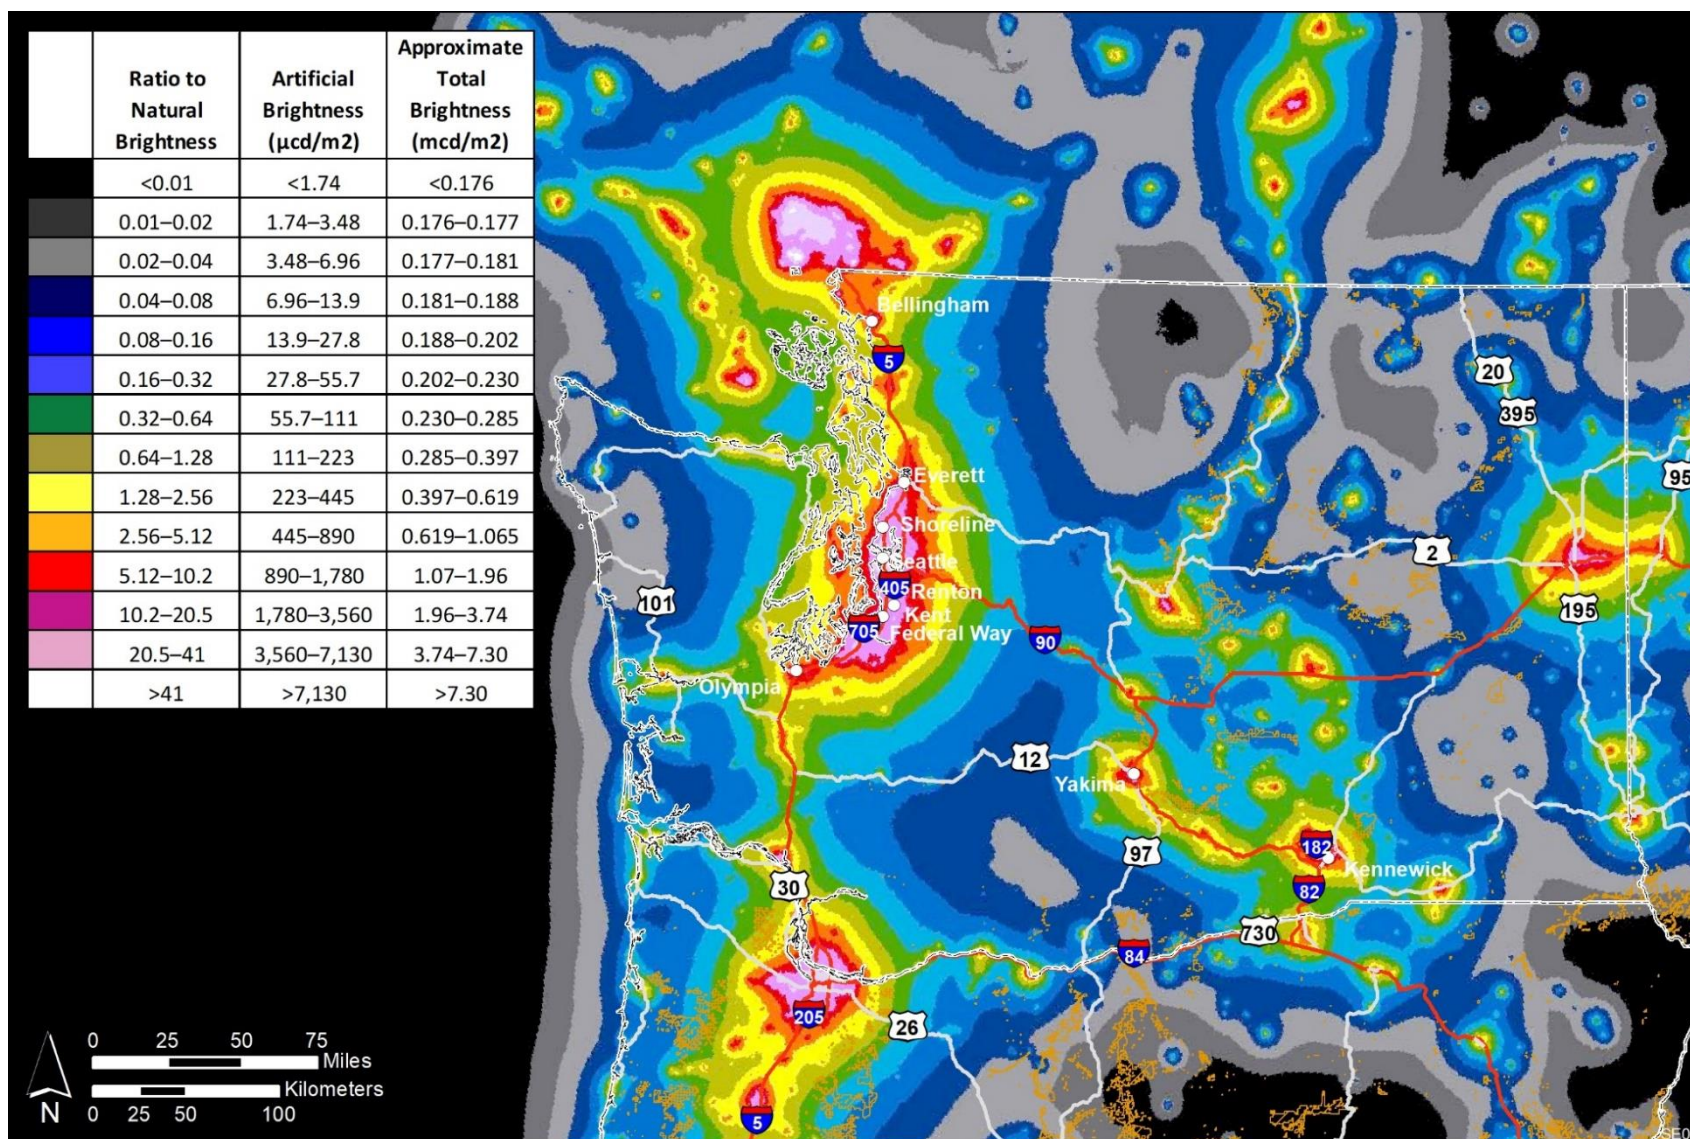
| | Ratio to Natural Brightness | Artificial Brightness (μcd/m2) | Approximate Total Brightness (mcd/m2) |
|---|---|---|---|
| | <0.01 | <1.74 | <0.176 |
| | 0.01–0.02 | 1.74–3.48 | 0.176–0.177 |
| | 0.02–0.04 | 3.48–6.96 | 0.177–0.181 |
| | 0.04–0.08 | 6.96–13.9 | 0.181–0.188 |
| | 0.08–0.16 | 13.9–27.8 | 0.188–0.202 |
| | 0.16–0.32 | 27.8–55.7 | 0.202–0.230 |
| | 0.32–0.64 | 55.7–111 | 0.230–0.285 |
| | 0.64–1.28 | 111–223 | 0.285–0.397 |
| | 1.28–2.56 | 223–445 | 0.397–0.619 |
| | 2.56–5.12 | 445–890 | 0.619–1.065 |
| | 5.12–10.2 | 890–1,780 | 1.07–1.96 |
| | 10.2–20.5 | 1,780–3,560 | 1.96–3.74 |
| | 20.5–41 | 3,560–7,130 | 3.74–7.30 |
| | >41 | >7,130 | >7.30 |

Bellingham
5
20
395
95
Everett
Shoreline
Seattle
405
Renton
Kent
705
Federal Way
90
2
101
195
Olympia
12
Yakima
182
Kennewick
97
82
30
730
84
205
26
5

0 25 50 75 Miles
Kilometers
N 0 25 50 100